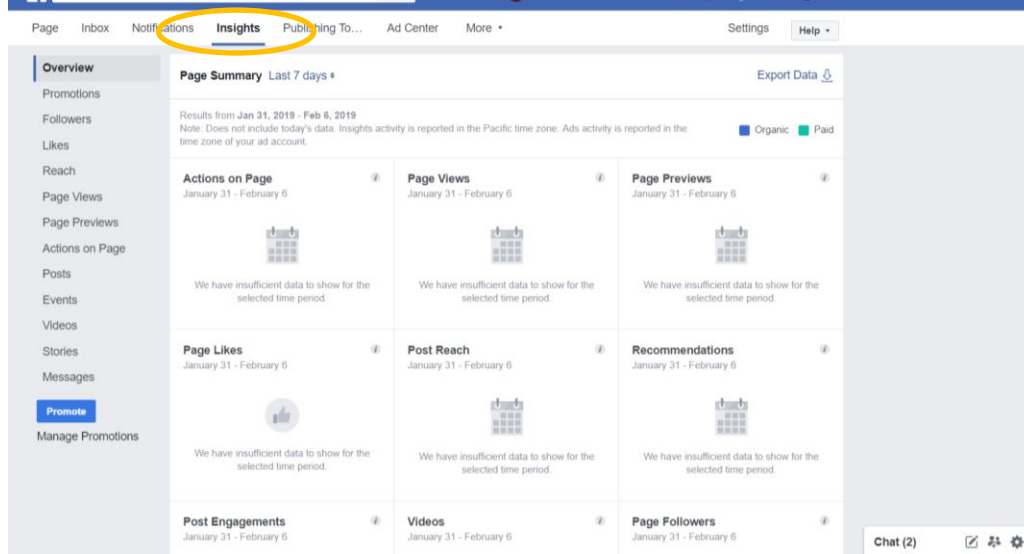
Page Inbox Notifications **Insights** Publishing To... Ad Center More ▾ Settings Help ▾

Overview
Promotions
Followers
Likes
Reach
Page Views
Page Previews
Actions on Page
Posts
Events
Videos
Stories
Messages
Promote
Manage Promotions

Page Summary Last 7 days ▾ Export Data

Results from Jan 31, 2019 - Feb 6, 2019
Note: Does not include today's data. Insights activity is reported in the Pacific time zone. Ads activity is reported in the time zone of your ad account.

Organic Paid

Actions on Page
January 31 - February 6
We have insufficient data to show for the selected time period.

Page Views
January 31 - February 6
We have insufficient data to show for the selected time period.

Page Previews
January 31 - February 6
We have insufficient data to show for the selected time period.

Page Likes
January 31 - February 6
We have insufficient data to show for the selected time period.

Post Reach
January 31 - February 6
We have insufficient data to show for the selected time period.

Recommendations
January 31 - February 6
We have insufficient data to show for the selected time period.

Post Engagements
January 31 - February 6

Videos
January 31 - February 6

Page Followers
January 31 - February 6

Chat (2)